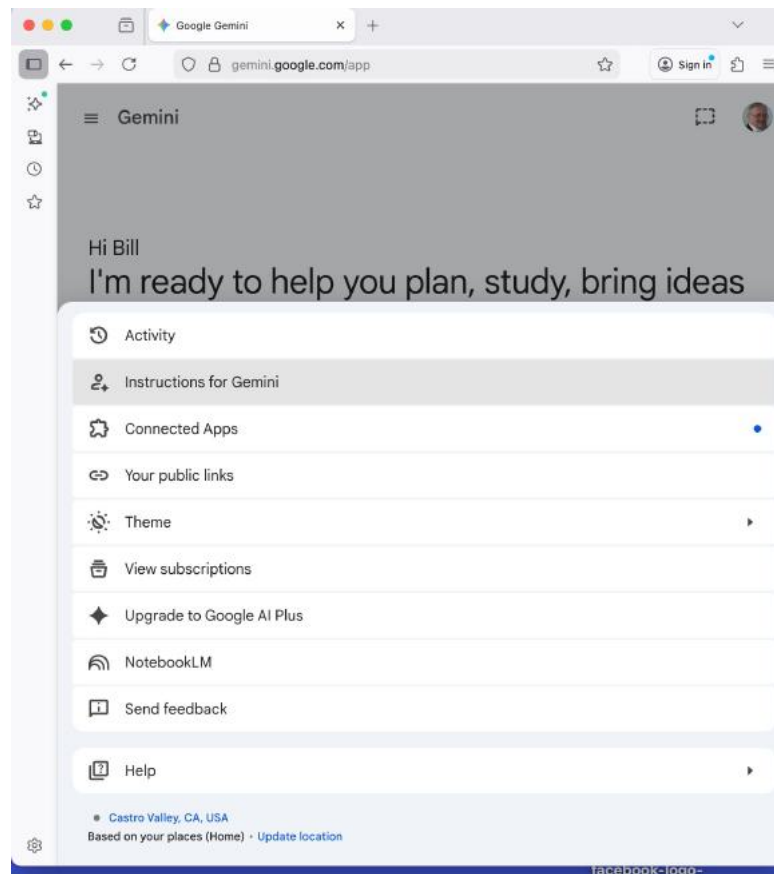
Google Gemini

gemini.google.com/app

Sign in

Gemini

Hi Bill

I'm ready to help you plan, study, bring ideas

Activity

Instructions for Gemini

Connected Apps

Your public links

Theme

View subscriptions

Upgrade to Google AI Plus

NotebookLM

Send feedback

Help

Castro Valley, CA, USA

Based on your places (Home) · Update location

facebook-logo-